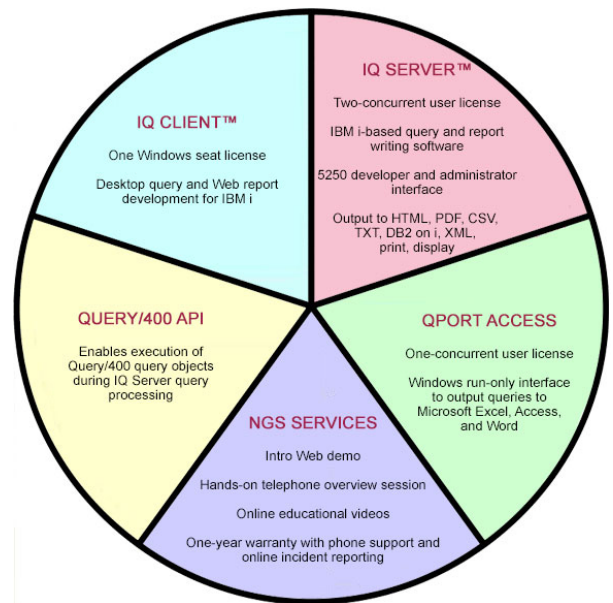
IQ CLIENT™

One Windows seat license

Desktop query and Web report development for IBM i

IQ SERVER™

Two-concurrent user license

IBM i-based query and report writing software

5250 developer and administrator interface

Output to HTML, PDF, CSV, TXT, DB2 on i, XML, print, display

QUERY/400 API

Enables execution of Query/400 query objects during IQ Server query processing

QPORT ACCESS

One-concurrent user license

Windows run-only interface to output queries to Microsoft Excel, Access, and Word

NGS SERVICES

Intro Web demo

Hands-on telephone overview session

Online educational videos

One-year warranty with phone support and online incident reporting